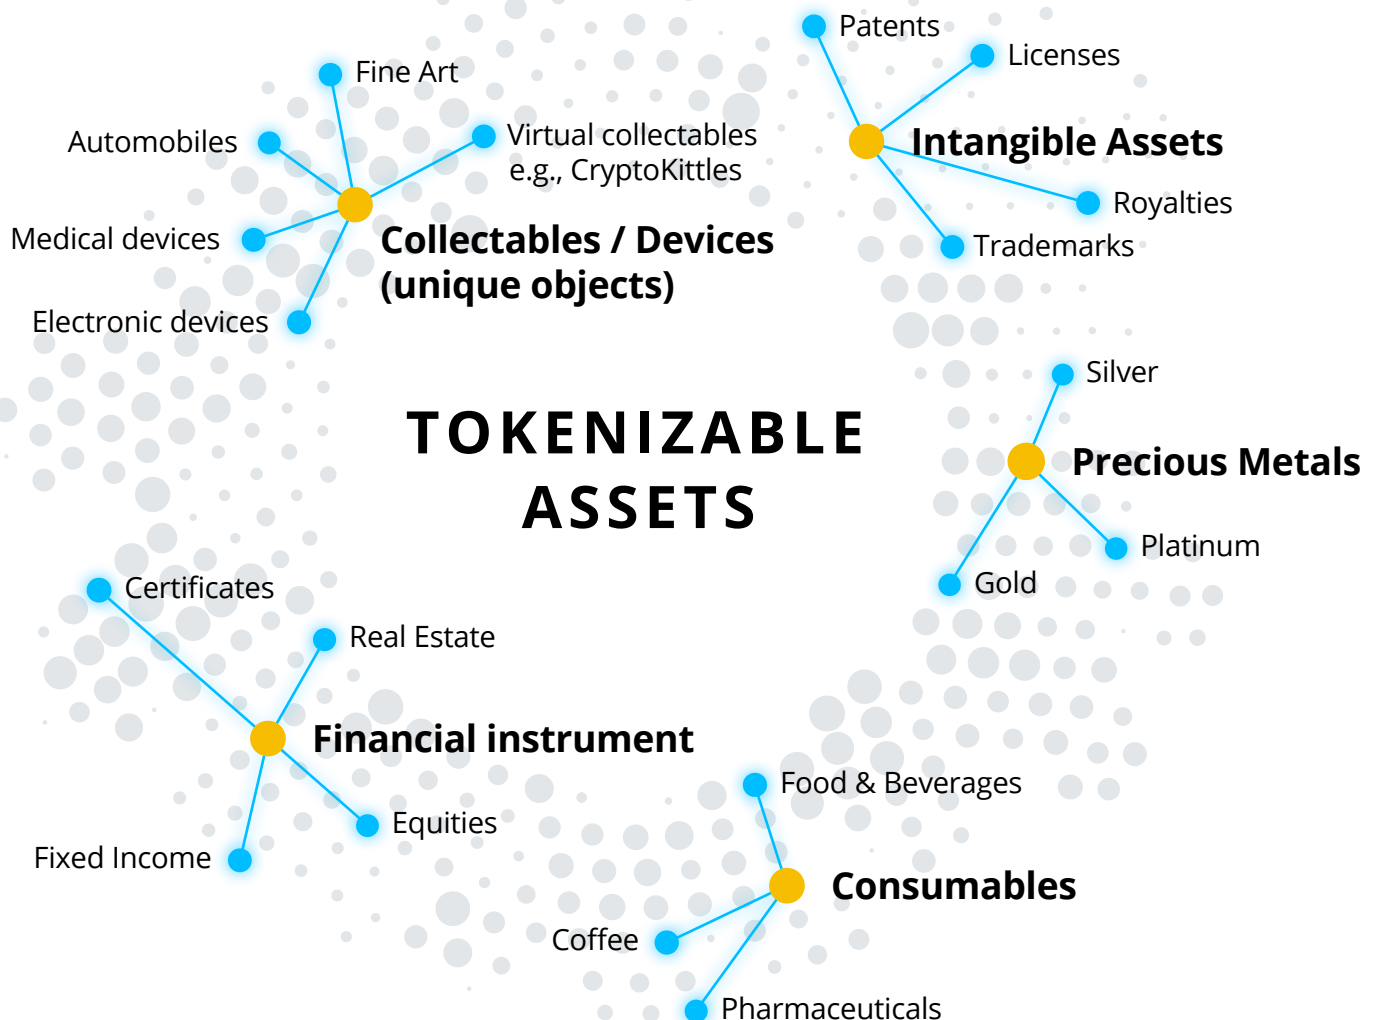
TOKENIZABLE ASSETS

Fine Art
Automobiles
Virtual collectables e.g., CryptoKittles
Medical devices
Electronic devices
Collectables / Devices (unique objects)

Patents
Licenses
Intangible Assets
Royalties
Trademarks

Silver
Precious Metals
Platinum
Gold

Certificates
Real Estate
Financial instrument
Equities
Fixed Income

Food & Beverages
Consumables
Coffee
Pharmaceuticals